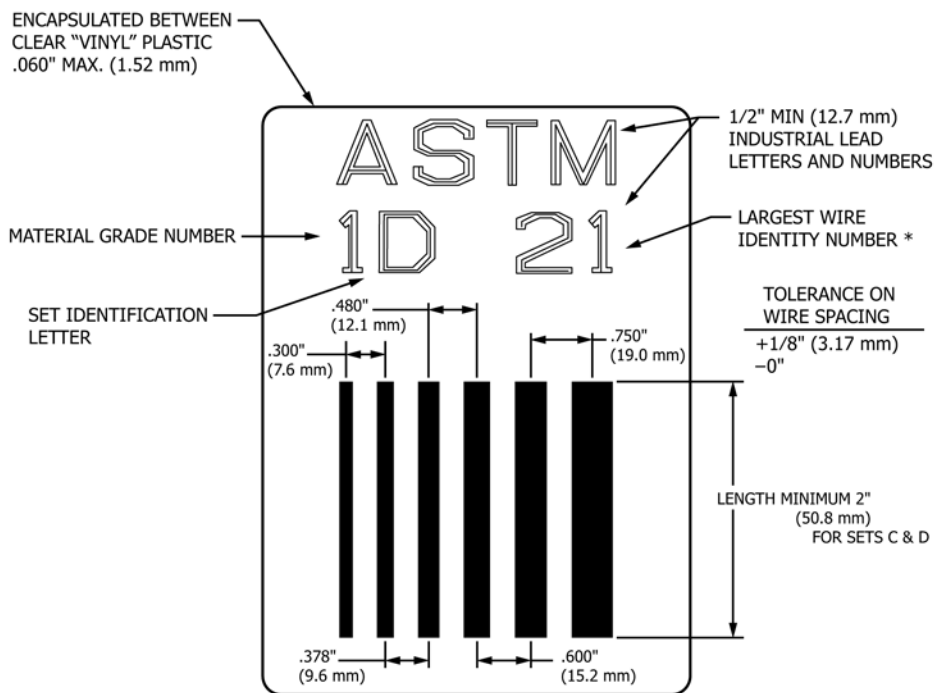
ENCAPSULATED BETWEEN CLEAR "VINYL" PLASTIC .060" MAX. (1.52 mm)

ASTM

1D 21

1/2" MIN (12.7 mm) INDUSTRIAL LEAD LETTERS AND NUMBERS

MATERIAL GRADE NUMBER

LARGEST WIRE IDENTITY NUMBER *

SET IDENTIFICATION LETTER

.480" (12.1 mm)

.300" (7.6 mm)

.750" (19.0 mm)

TOLERANCE ON WIRE SPACING

+1/8" (3.17 mm)
−0"

LENGTH MINIMUM 2" (50.8 mm) FOR SETS C & D

.378" (9.6 mm)

.600" (15.2 mm)